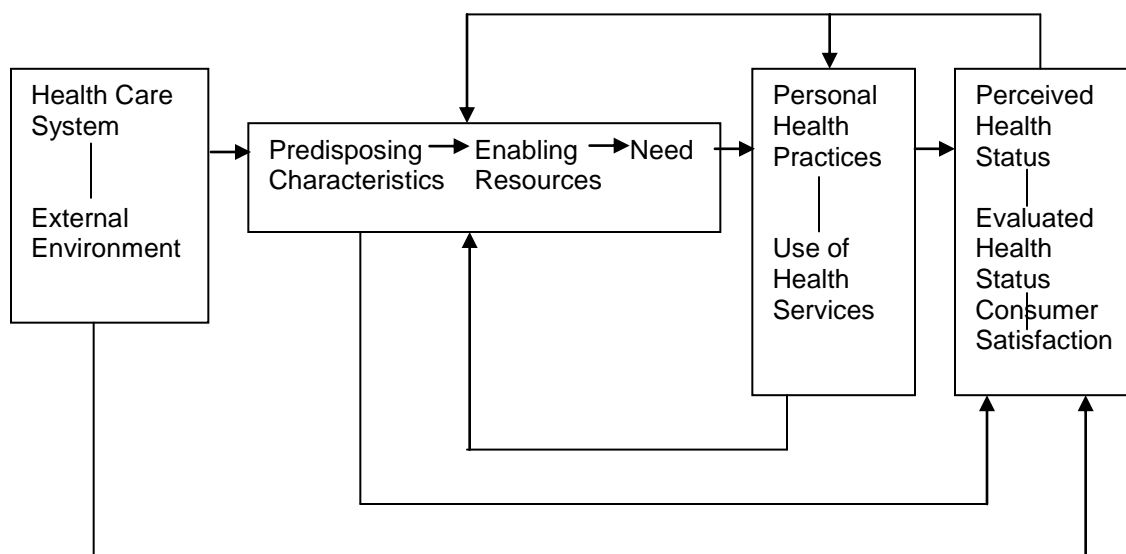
Health Care System

External Environment

Predisposing Characteristics

Enabling Resources

Need

Personal Health Practices

Use of Health Services

Perceived Health Status

Evaluated Health Status

Consumer Satisfaction